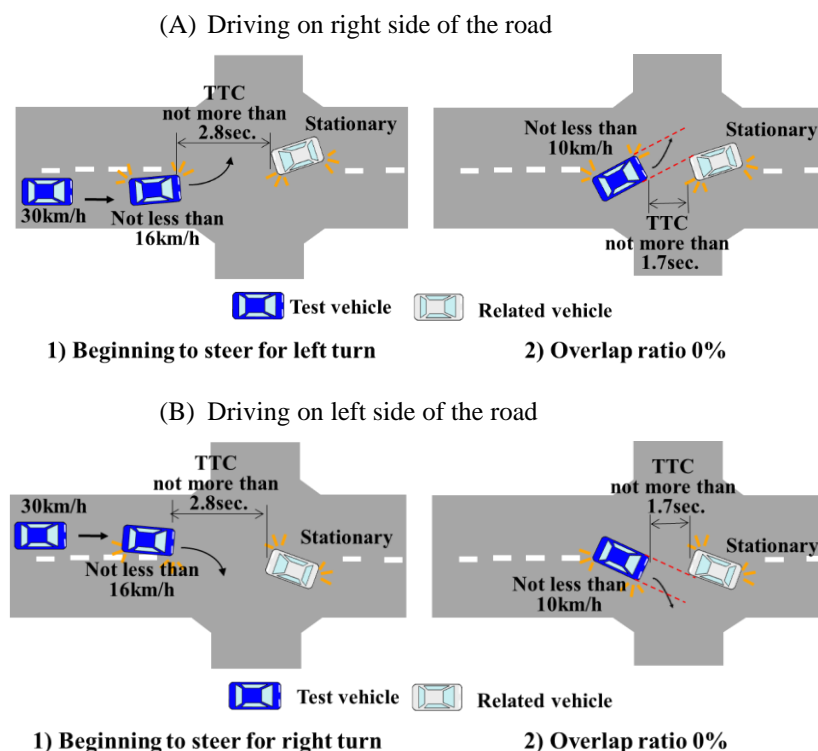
(A) Driving on right side of the road

TTC not more than 2.8sec.

Stationary

30km/h

Not less than 16km/h

Not less than 10km/h

Stationary

TTC not more than 1.7sec.

Test vehicle Related vehicle

1) Beginning to steer for left turn

2) Overlap ratio 0%

(B) Driving on left side of the road

TTC not more than 2.8sec.

30km/h

Stationary

Not less than 16km/h

TTC not more than 1.7sec.

Stationary

Not less than 10km/h

Test vehicle Related vehicle

1) Beginning to steer for right turn

2) Overlap ratio 0%